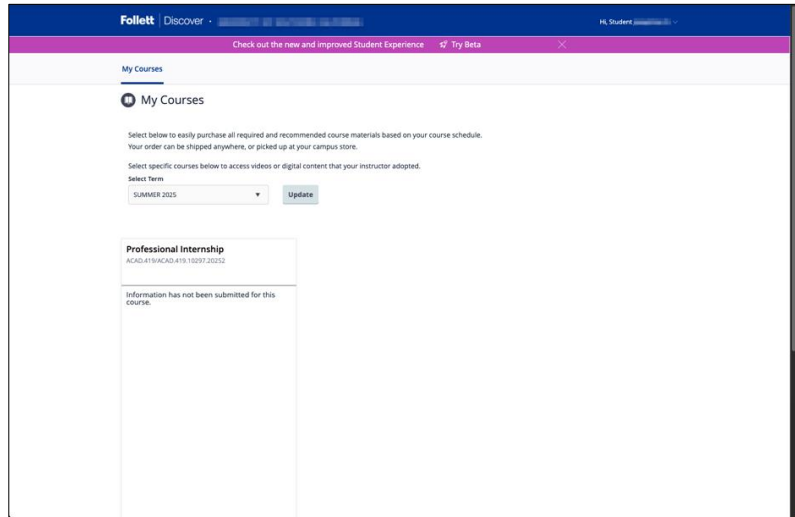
Follett | Discover · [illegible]

Hi, Student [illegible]

Check out the new and improved Student Experience Try Beta

My Courses

My Courses

Select below to easily purchase all required and recommended course materials based on your course schedule. Your order can be shipped anywhere, or picked up at your campus store.

Select specific courses below to access videos or digital content that your instructor adopted.

Select Term

SUMMER 2025

Update

Professional Internship

ACAD.419/ACAD.419.10297.20252

Information has not been submitted for this course.